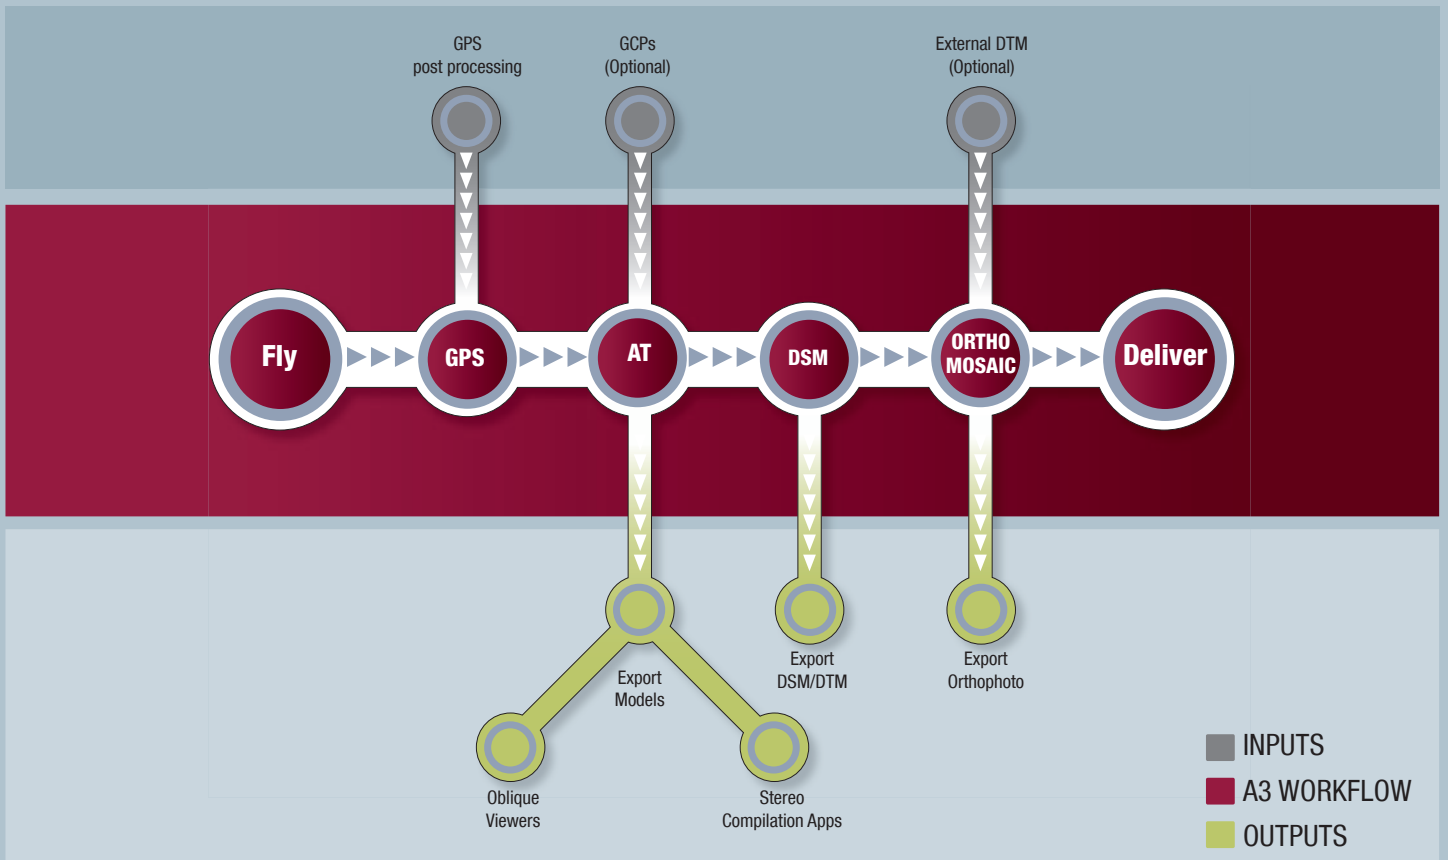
GPS
post processing

GCPs
(Optional)

External DTM
(Optional)

Fly

GPS

AT

DSM

ORTHO
MOSAIC

Deliver

Export
Models

Export
DSM/DTM

Export
Orthophoto

Oblique
Viewers

Stereo
Compilation Apps

INPUTS

A3 WORKFLOW

OUTPUTS